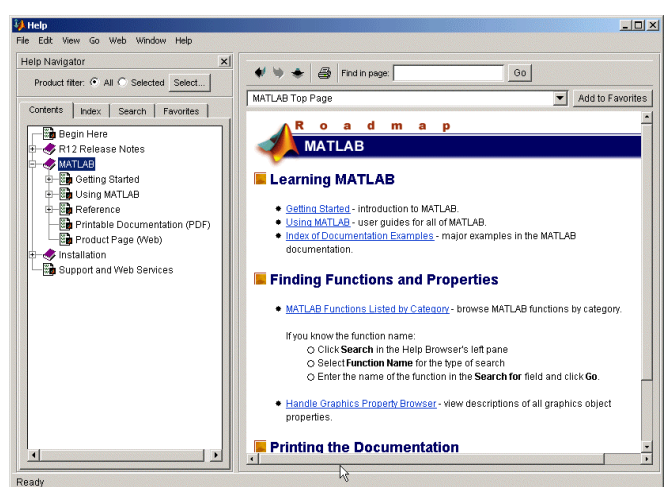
Help
File Edit View Go Web Window Help
Help Navigator
Product filter: All Selected Select...
Contents Index Search Favorites
Begin Here
R12 Release Notes
MATLAB
Getting Started
Using MATLAB
Reference
Printable Documentation (PDF)
Product Page (Web)
Installation
Support and Web Services

Find in page: Go
MATLAB Top Page
Add to Favorites
R o a d m a p
MATLAB

Learning MATLAB

- Getting Started - introduction to MATLAB.
- Using MATLAB - user guides for all of MATLAB.
- Index of Documentation Examples - major examples in the MATLAB documentation.

Finding Functions and Properties

- MATLAB Functions Listed by Category - browse MATLAB functions by category.

If you know the function name:
- Click **Search** in the Help Browser's left pane
- Select **Function Name** for the type of search
- Enter the name of the function in the **Search for** field and click **Go**.

- Handle Graphics Property Browser - view descriptions of all graphics object properties.

Printing the Documentation

Ready